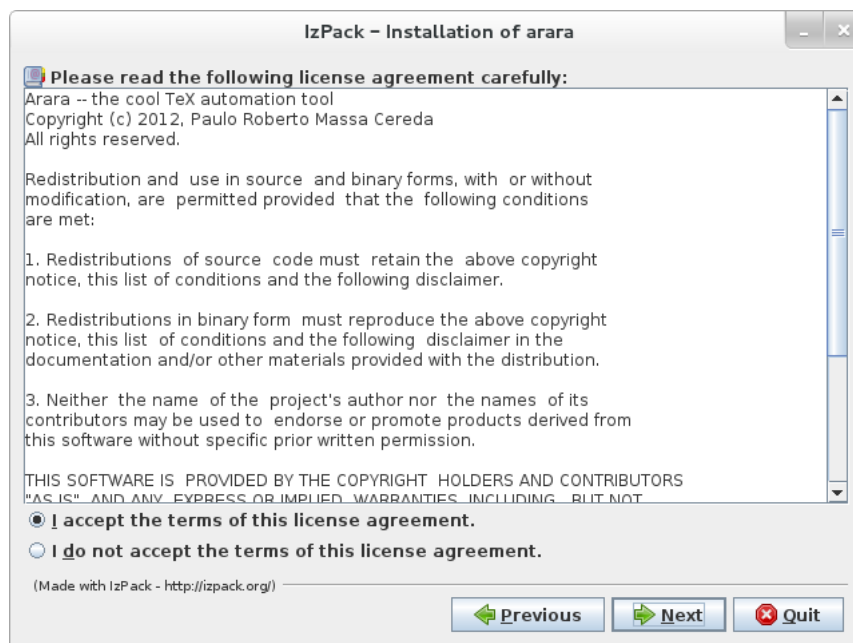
IzPack - Installation of arara

Please read the following license agreement carefully:

Arara -- the cool TeX automation tool
Copyright (c) 2012, Paulo Roberto Massa Cereda
All rights reserved.

Redistribution and use in source and binary forms, with or without modification, are permitted provided that the following conditions are met:

1. Redistributions of source code must retain the above copyright notice, this list of conditions and the following disclaimer.

2. Redistributions in binary form must reproduce the above copyright notice, this list of conditions and the following disclaimer in the documentation and/or other materials provided with the distribution.

3. Neither the name of the project's author nor the names of its contributors may be used to endorse or promote products derived from this software without specific prior written permission.

THIS SOFTWARE IS PROVIDED BY THE COPYRIGHT HOLDERS AND CONTRIBUTORS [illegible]

I accept the terms of this license agreement.

I do not accept the terms of this license agreement.

(Made with IzPack - http://izpack.org/)

Previous Next Quit